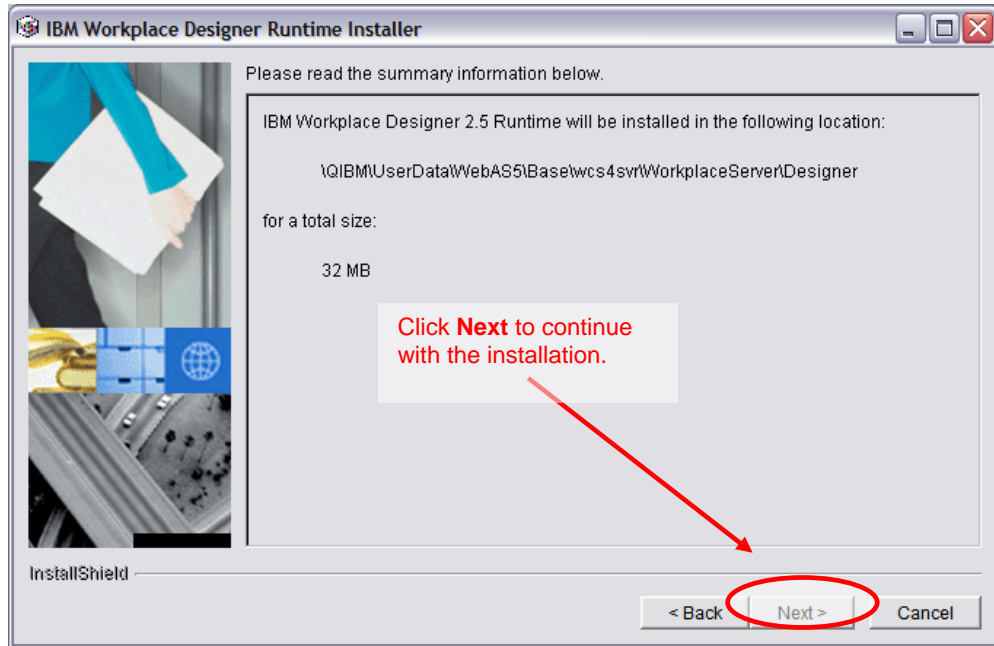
IBM Workplace Designer Runtime Installer

Please read the summary information below.

IBM Workplace Designer 2.5 Runtime will be installed in the following location:

\QIBM\UserData\WebAS5\Base\wcs4svr\WorkplaceServer\Designer

for a total size:

32 MB

Click **Next** to continue with the installation.

InstallShield

< Back

Next >

Cancel